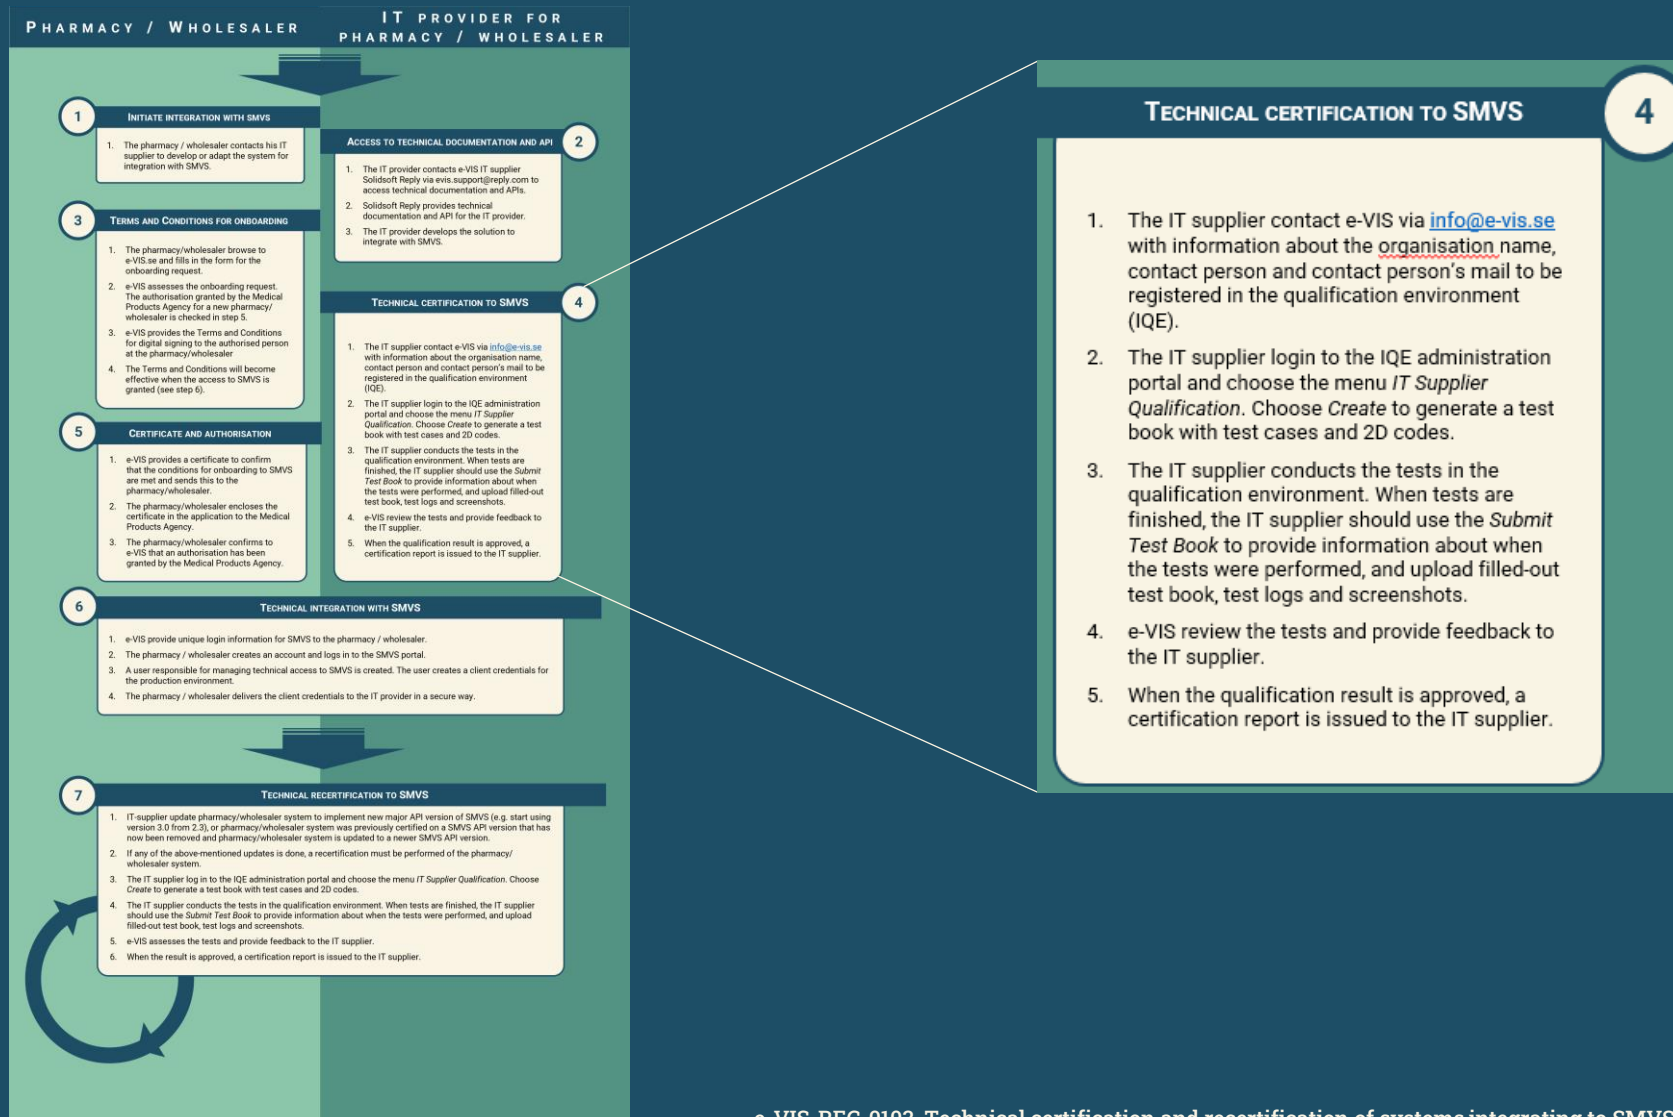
PHARMACY / WHOLESALER

IT PROVIDER FOR PHARMACY / WHOLESALER

1

INITIATE INTEGRATION WITH SMVS

1. The pharmacy / wholesaler contacts his IT supplier to develop or adapt the system for integration with SMVS.

ACCESS TO TECHNICAL DOCUMENTATION AND API

2

1. The IT provider contacts e-VIS IT supplier Solidsoft Reply via evis.support@reply.com to access technical documentation and APIs.
2. Solidsoft Reply provides technical documentation and API for the IT provider.
3. The IT provider develops the solution to integrate with SMVS.

3

TERMS AND CONDITIONS FOR ONBOARDING

1. The pharmacy/wholesaler browse to e-VIS.se and fills in the form for the onboarding request.
2. e-VIS assesses the onboarding request. The authorisation granted by the Medical Products Agency for a new pharmacy/ wholesaler is checked in step 5.
3. e-VIS provides the Terms and Conditions for digital signing to the authorised person at the pharmacy/wholesaler
4. The Terms and Conditions will become effective when the access to SMVS is granted (see step 6).

TECHNICAL CERTIFICATION TO SMVS

4

1. The IT supplier contact e-VIS via info@e-vis.se with information about the organisation name, contact person and contact person's mail to be registered in the qualification environment (IQE).
2. The IT supplier login to the IQE administration portal and choose the menu *IT Supplier Qualification*. Choose *Create* to generate a test book with test cases and 2D codes.
3. The IT supplier conducts the tests in the qualification environment. When tests are finished, the IT supplier should use the *Submit Test Book* to provide information about when the tests were performed, and upload filled-out test book, test logs and screenshots.
4. e-VIS review the tests and provide feedback to the IT supplier.
5. When the qualification result is approved, a certification report is issued to the IT supplier.

5

CERTIFICATE AND AUTHORISATION

1. e-VIS provides a certificate to confirm that the conditions for onboarding to SMVS are met and sends this to the pharmacy/wholesaler.
2. The pharmacy/wholesaler encloses the certificate in the application to the Medical Products Agency.
3. The pharmacy/wholesaler confirms to e-VIS that an authorisation has been granted by the Medical Products Agency.

6

TECHNICAL INTEGRATION WITH SMVS

1. e-VIS provide unique login information for SMVS to the pharmacy / wholesaler.
2. The pharmacy / wholesaler creates an account and logs in to the SMVS portal.
3. A user responsible for managing technical access to SMVS is created. The user creates a client credentials for the production environment.
4. The pharmacy / wholesaler delivers the client credentials to the IT provider in a secure way.

7

TECHNICAL RECERTIFICATION TO SMVS

1. IT-supplier update pharmacy/wholesaler system to implement new major API version of SMVS (e.g. start using version 3.0 from 2.3), or pharmacy/wholesaler system was previously certified on a SMVS API version that has now been removed and pharmacy/wholesaler system is updated to a newer SMVS API version.
2. If any of the above-mentioned updates is done, a recertification must be performed of the pharmacy/ wholesaler system.
3. The IT supplier log in to the IQE administration portal and choose the menu *IT Supplier Qualification*. Choose *Create* to generate a test book with test cases and 2D codes.
4. The IT supplier conducts the tests in the qualification environment. When tests are finished, the IT supplier should use the *Submit Test Book* to provide information about when the tests were performed, and upload filled-out test book, test logs and screenshots.
5. e-VIS assesses the tests and provide feedback to the IT supplier.
6. When the result is approved, a certification report is issued to the IT supplier.

TECHNICAL CERTIFICATION TO SMVS

4

1. The IT supplier contact e-VIS via info@e-vis.se with information about the organisation name, contact person and contact person's mail to be registered in the qualification environment (IQE).
2. The IT supplier login to the IQE administration portal and choose the menu *IT Supplier Qualification*. Choose *Create* to generate a test book with test cases and 2D codes.
3. The IT supplier conducts the tests in the qualification environment. When tests are finished, the IT supplier should use the *Submit Test Book* to provide information about when the tests were performed, and upload filled-out test book, test logs and screenshots.
4. e-VIS review the tests and provide feedback to the IT supplier.
5. When the qualification result is approved, a certification report is issued to the IT supplier.

e-VIS-REG-0103 Technical certification and recertification of systems integrating to SMVS